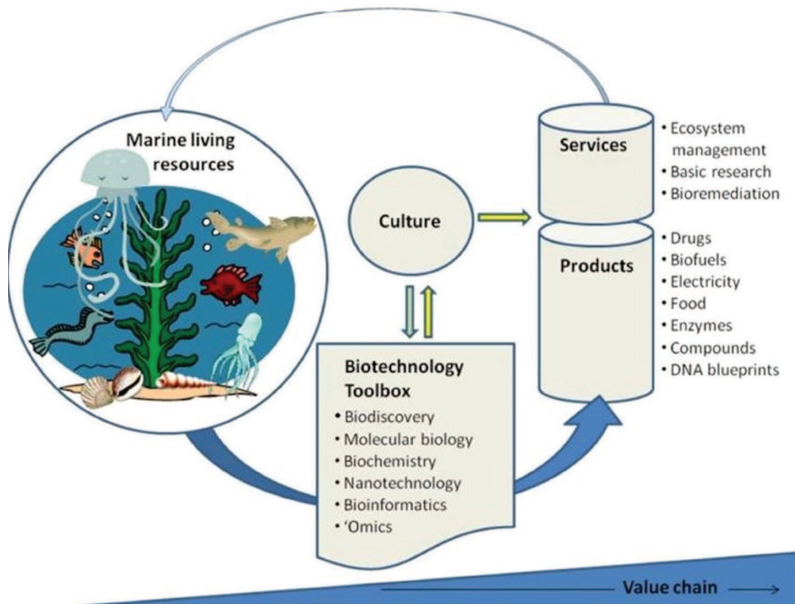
Marine living resources

Culture

Services
• Ecosystem management
• Basic research
• Bioremediation

Products
• Drugs
• Biofuels
• Electricity
• Food
• Enzymes
• Compounds
• DNA blueprints

Biotechnology Toolbox
• Biodiscovery
• Molecular biology
• Biochemistry
• Nanotechnology
• Bioinformatics
• 'Omics

Value chain